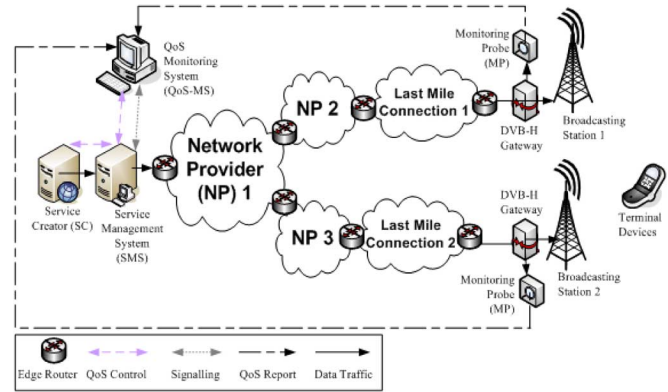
QoS Monitoring System (QoS-MS)

Monitoring Probe (MP)

NP 2

Last Mile Connection 1

DVB-H Gateway

Broadcasting Station 1

Network Provider (NP) 1

Service Creator (SC)

Service Management System (SMS)

DVB-H Gateway

Terminal Devices

NP 3

Last Mile Connection 2

Broadcasting Station 2

Monitoring Probe (MP)

Edge Router QoS Control Signalling QoS Report Data Traffic